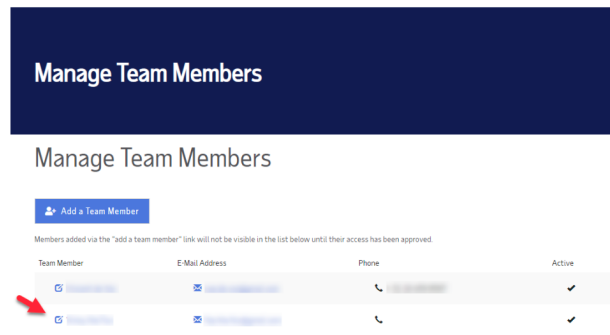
Manage Team Members

Manage Team Members

Add a Team Member

Members added via the "add a team member" link will not be visible in the list below until their access has been approved.

| Team Member | E-Mail Address | Phone | Active |
|---|---|---|---|
| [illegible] | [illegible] | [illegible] | ✔ |
| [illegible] | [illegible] |  | ✔ |